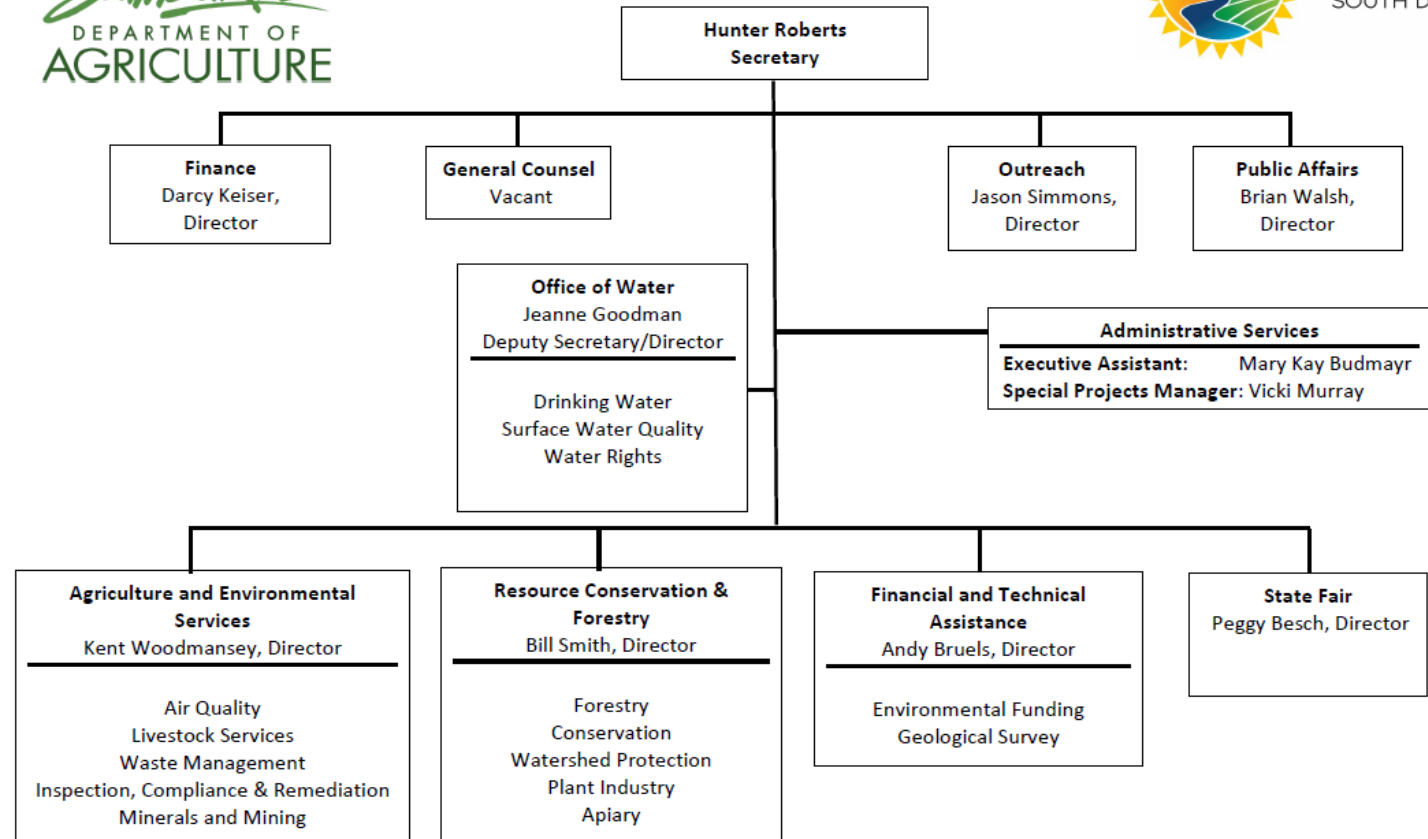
DEPARTMENT OF
AGRICULTURE

SOUTH D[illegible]

Hunter Roberts
Secretary

Finance
Darcy Keiser, Director

General Counsel
Vacant

Outreach
Jason Simmons, Director

Public Affairs
Brian Walsh, Director

Office of Water
Jeanne Goodman
Deputy Secretary/Director

Drinking Water
Surface Water Quality
Water Rights

Administrative Services
Executive Assistant: Mary Kay Budmayr
Special Projects Manager: Vicki Murray

Agriculture and Environmental Services
Kent Woodmansey, Director

Air Quality
Livestock Services
Waste Management
Inspection, Compliance & Remediation
Minerals and Mining

Resource Conservation & Forestry
Bill Smith, Director

Forestry
Conservation
Watershed Protection
Plant Industry
Apiary

Financial and Technical Assistance
Andy Bruels, Director

Environmental Funding
Geological Survey

State Fair
Peggy Besch, Director